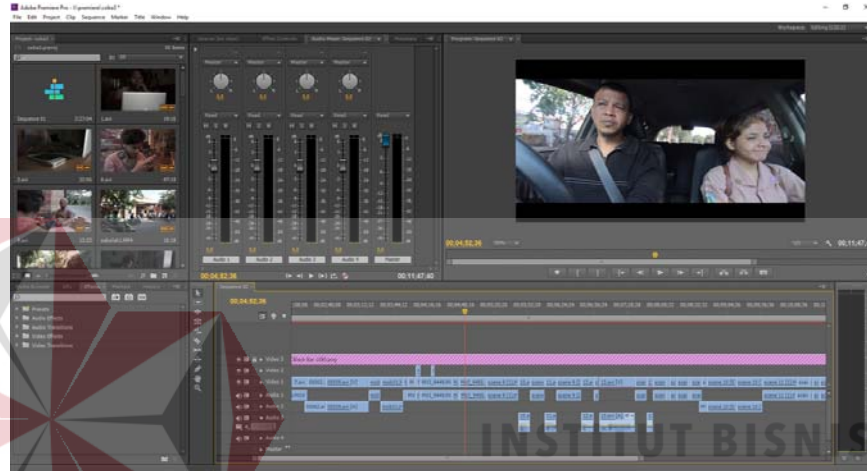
Adobe Premiere Pro

File Edit Project Clip Sequence Marker Title Window Help

Project: sukaJ

Sequence 01

Audio Mixer: Sequence 01

Program: Sequence 01

00;04;52;36

00;11;47;40

Audio 1 Audio 2 Audio 3 Audio 4 Master

Sequence 01

00;04;52;36

Presets
Audio Effects
Audio Transitions
Video Effects
Video Transitions

Video 3
Video 2
Video 1
Audio 1
Audio 2
Audio 3
Master

Black Bar 16X9.png

INSTITUT BISNIS